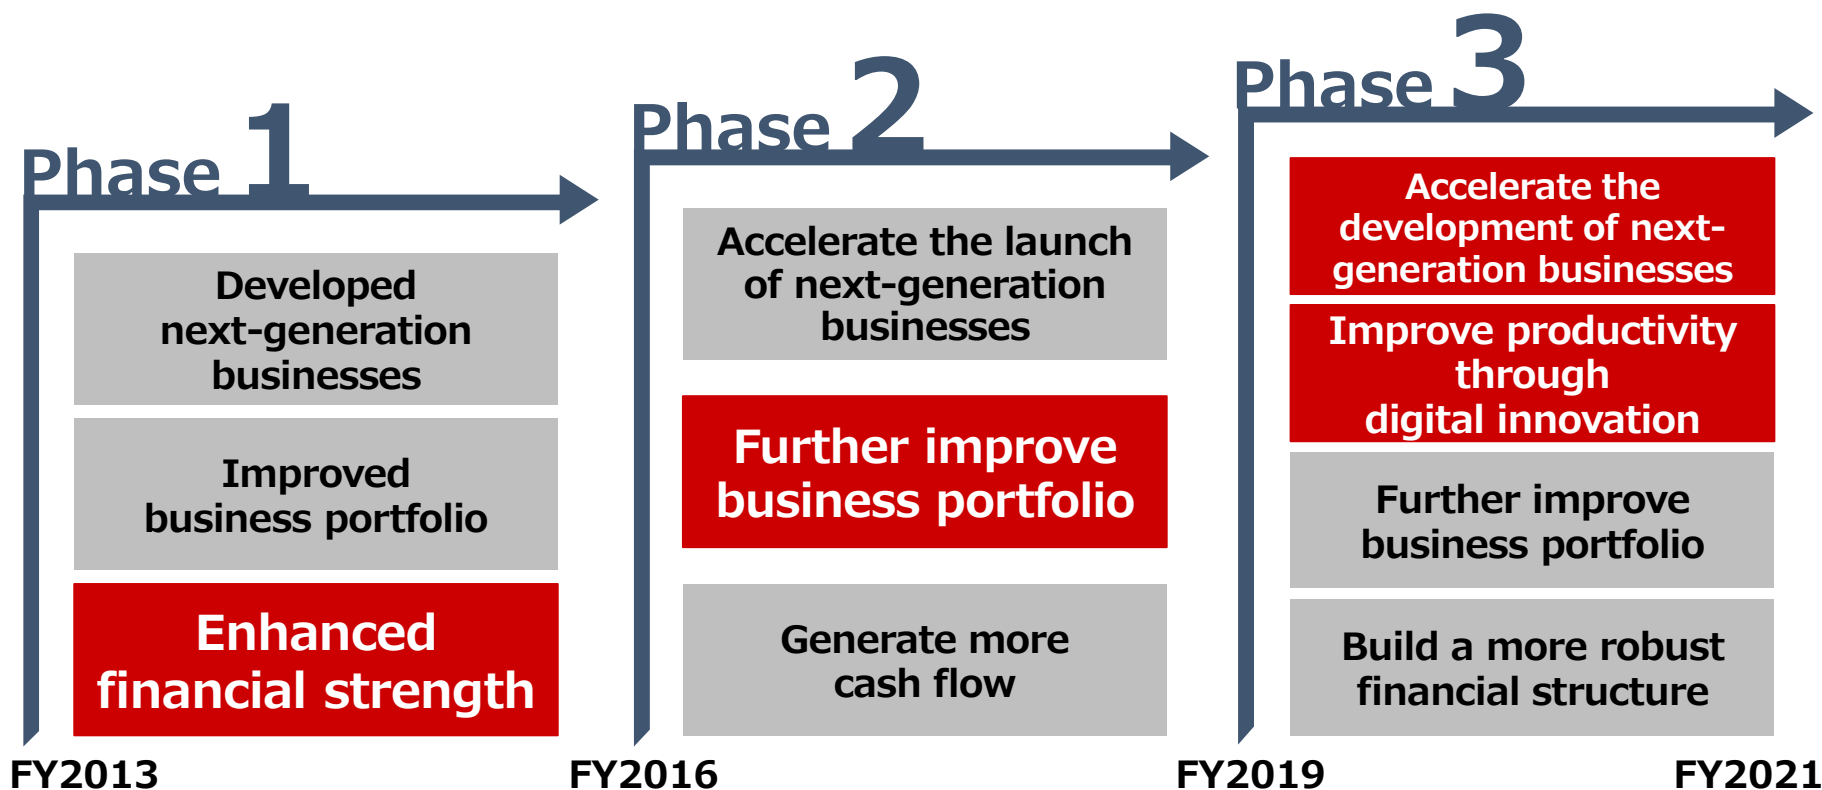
Phase 1

Developed next-generation businesses

Improved business portfolio

Enhanced financial strength

Phase 2

Accelerate the launch of next-generation businesses

Further improve business portfolio

Generate more cash flow

Phase 3

Accelerate the development of next-generation businesses

Improve productivity through digital innovation

Further improve business portfolio

Build a more robust financial structure

FY2013

FY2016

FY2019

FY2021